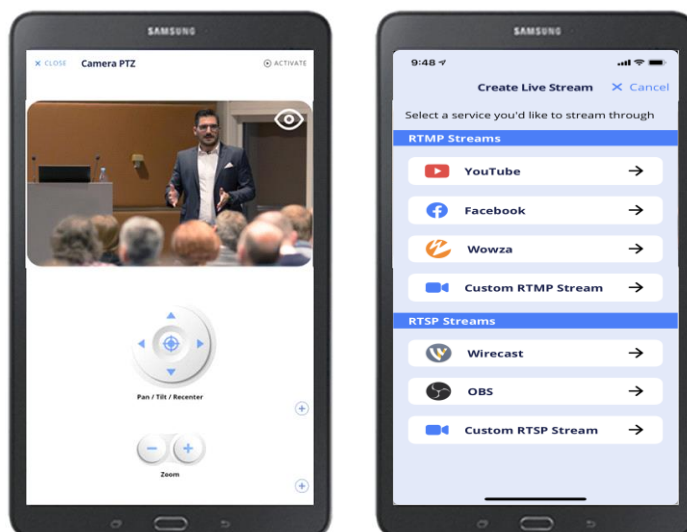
SAMSUNG

× CLOSE Camera PTZ ACTIVATE

Pan / Tilt / Recenter

Zoom

SAMSUNG

9:48

Create Live Stream × Cancel

Select a service you'd like to stream through

RTMP Streams

YouTube →

Facebook →

Wowza →

Custom RTMP Stream →

RTSP Streams

Wirecast →

OBS →

Custom RTSP Stream →